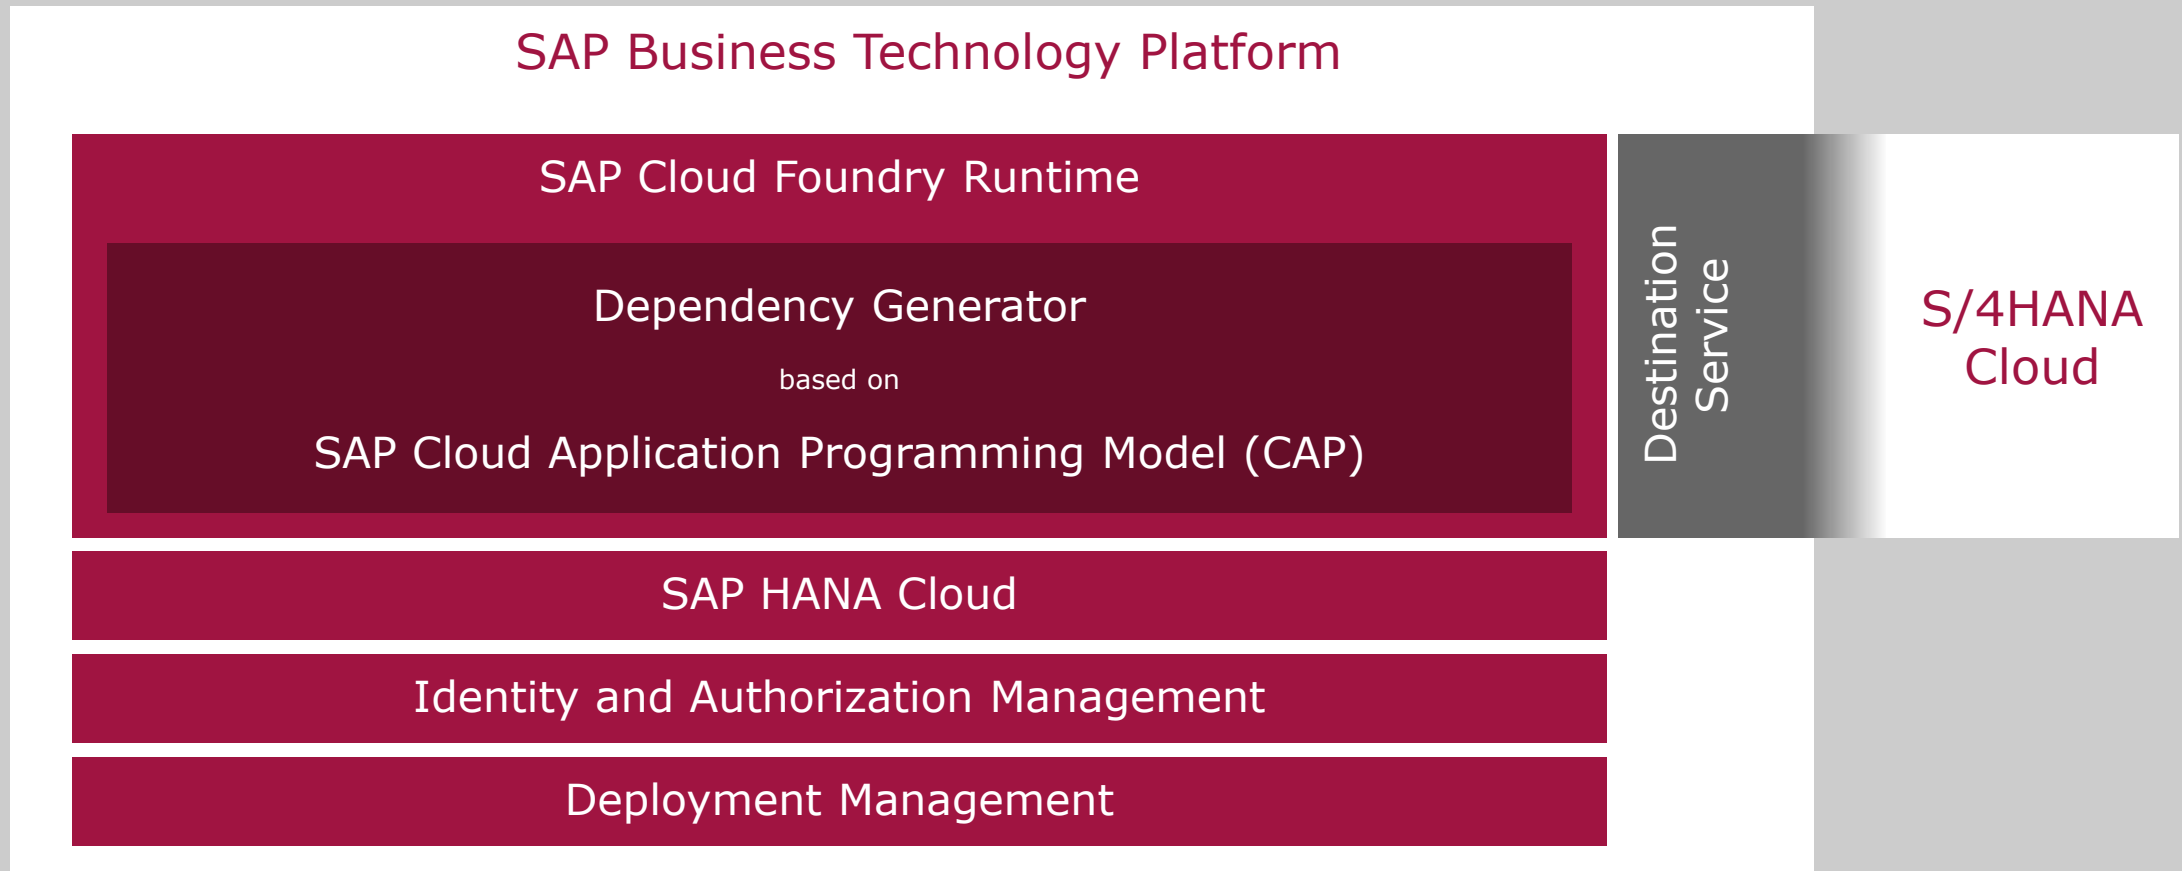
SAP Business Technology Platform

SAP Cloud Foundry Runtime

Dependency Generator

based on

SAP Cloud Application Programming Model (CAP)

Destination Service

S/4HANA Cloud

SAP HANA Cloud

Identity and Authorization Management

Deployment Management